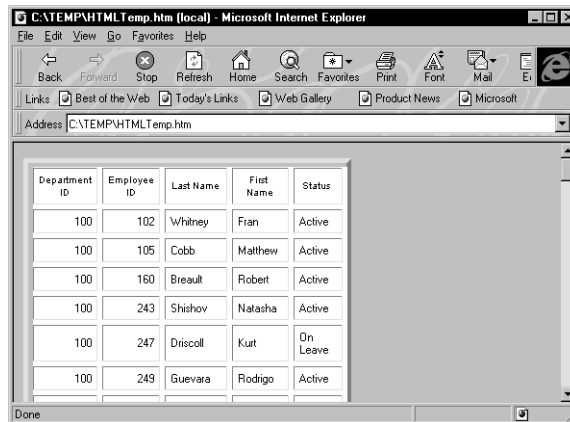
C:\TEMP\HTMLTemp.htm (local) - Microsoft Internet Explorer

File Edit View Go Favorites Help

Back Forward Stop Refresh Home Search Favorites Print Font Mail E

Links Best of the Web Today's Links Web Gallery Product News Microsoft

Address C:\TEMP\HTMLTemp.htm

| Department ID | Employee ID | Last Name | First Name | Status |
|---|---|---|---|---|
| 100 | 102 | Whitney | Fran | Active |
| 100 | 105 | Cobb | Matthew | Active |
| 100 | 160 | Breault | Robert | Active |
| 100 | 243 | Shishov | Natasha | Active |
| 100 | 247 | Driscoll | Kurt | On Leave |
| 100 | 249 | Guevara | Rodrigo | Active |

Done